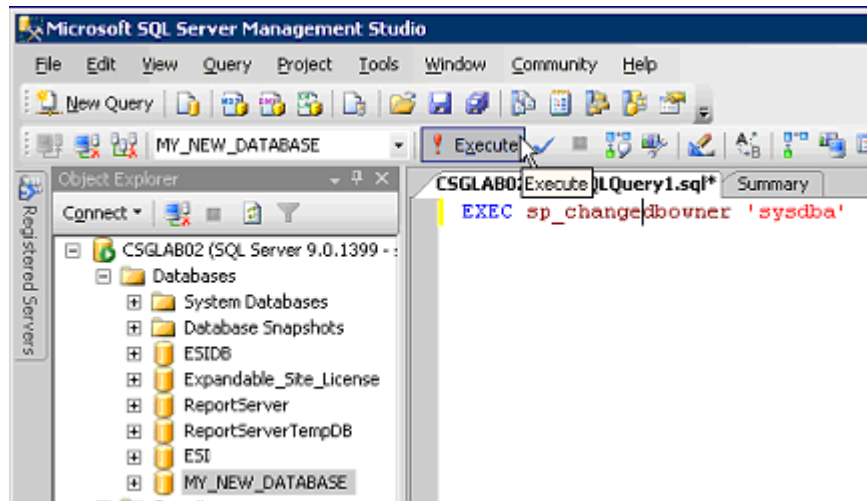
Microsoft SQL Server Management Studio

File Edit View Query Project Tools Window Community Help

New Query

MY_NEW_DATABASE

! Execute

Object Explorer

Connect ▾

Registered Servers

CSGLAB02 (SQL Server 9.0.1399 - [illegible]

Databases

System Databases

Database Snapshots

ESIDB

Expandable_Site_License

ReportServer

ReportServerTempDB

ESI

MY_NEW_DATABASE

CSGLAB0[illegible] Execute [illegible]LQuery1.sql*

Summary

EXEC sp_changedbowner 'sysdba'